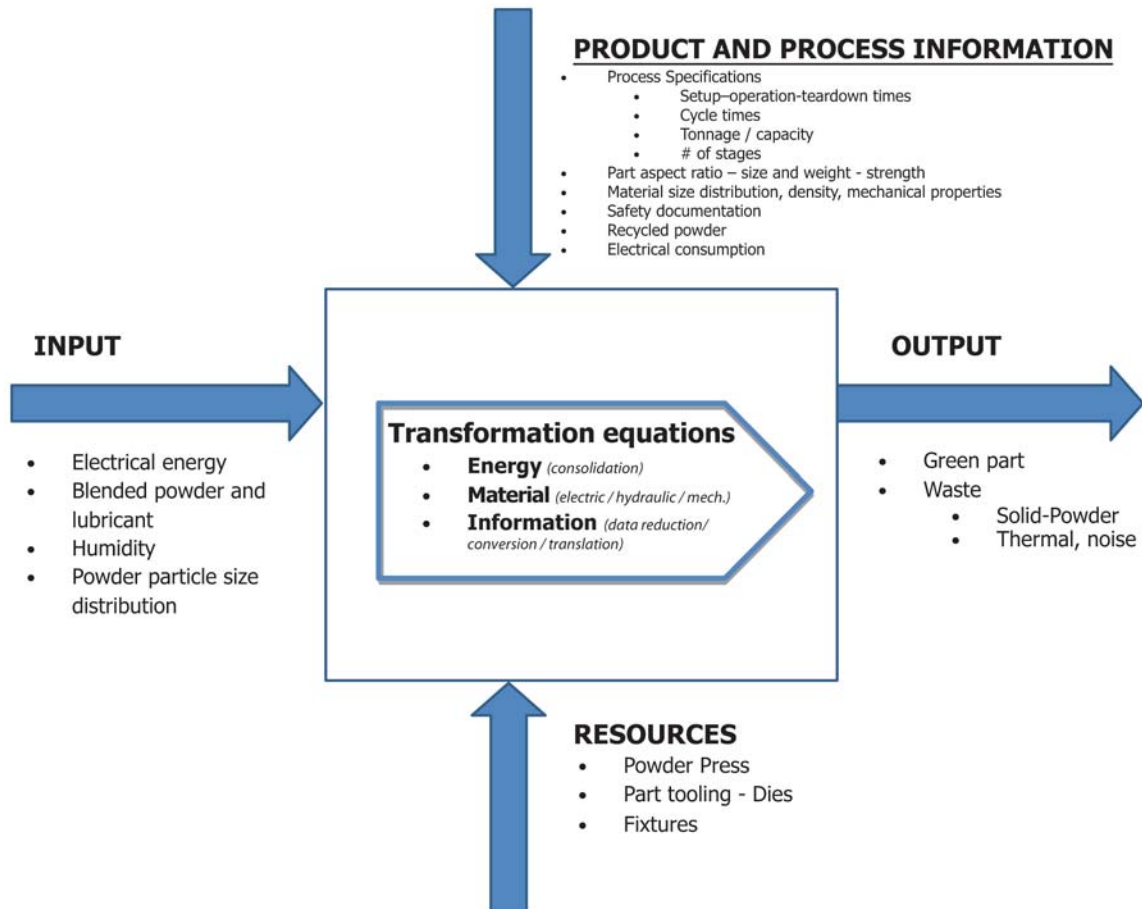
PRODUCT AND PROCESS INFORMATION

- Process Specifications
  - Setup–operation-teardown times
  - Cycle times
  - Tonnage / capacity
  - # of stages
- Part aspect ratio – size and weight - strength
- Material size distribution, density, mechanical properties
- Safety documentation
- Recycled powder
- Electrical consumption

INPUT

- Electrical energy
- Blended powder and lubricant
- Humidity
- Powder particle size distribution

Transformation equations
- Energy (consolidation)
- Material (electric / hydraulic / mech.)
- Information (data reduction/ conversion / translation)

OUTPUT

- Green part
- Waste
  - Solid-Powder
  - Thermal, noise

RESOURCES

- Powder Press
- Part tooling - Dies
- Fixtures